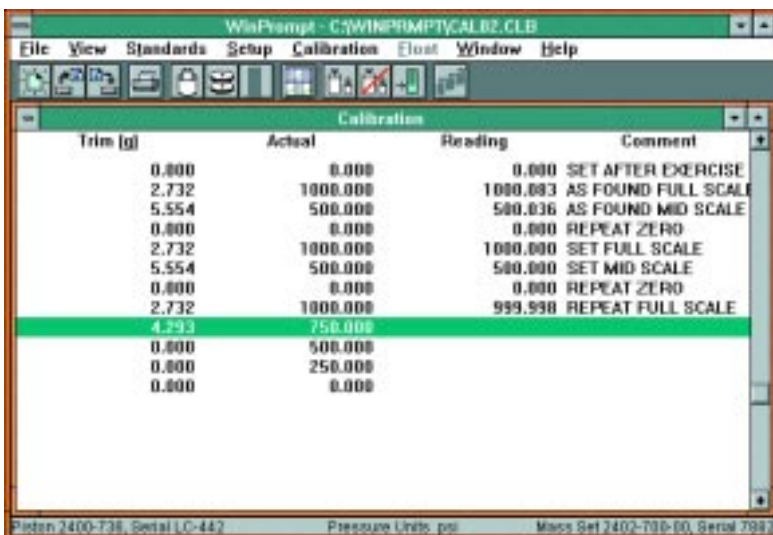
WinPrompt - C:\WINPRMPT\CAL02.CLB

File View Standards Setup Calibration Float Window Help

Calibration

| Trim (g) | Actual | Reading | Comment |
|---|---|---|---|
| 0.000 | 0.000 | 0.000 | SET AFTER EXERCISE |
| 2.732 | 1000.000 | 1000.083 | AS FOUND FULL SCALE |
| 5.554 | 500.000 | 500.036 | AS FOUND MID SCALE |
| 0.000 | 0.000 | 0.000 | REPEAT ZERO |
| 2.732 | 1000.000 | 1000.000 | SET FULL SCALE |
| 5.554 | 500.000 | 500.000 | SET MID SCALE |
| 0.000 | 0.000 | 0.000 | REPEAT ZERO |
| 2.732 | 1000.000 | 999.998 | REPEAT FULL SCALE |
| 4.293 | 750.000 | | |
| 0.000 | 500.000 | | |
| 0.000 | 250.000 | | |
| 0.000 | 0.000 | | |

Piston 2400-736, Serial LC-442 Pressure Units psi Mass Set 2402-700-00, Serial 7882